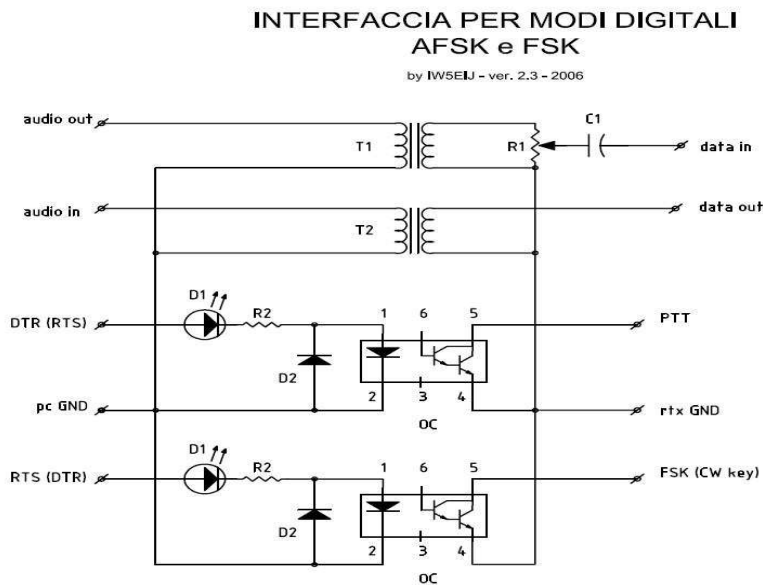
INTERFACCIA PER MODI DIGITALI
AFSK e FSK

by IW5EIJ - ver. 2.3 - 2006

audio out

T1

R1

C1

data in

audio in

T2

data out

D1

DTR (RTS)

R2

D2

1

6

5

2

3

4

PTT

pc GND

OC

rtx GND

D1

RTS (DTR)

R2

D2

1

6

5

2

3

4

FSK (CW key)

OC